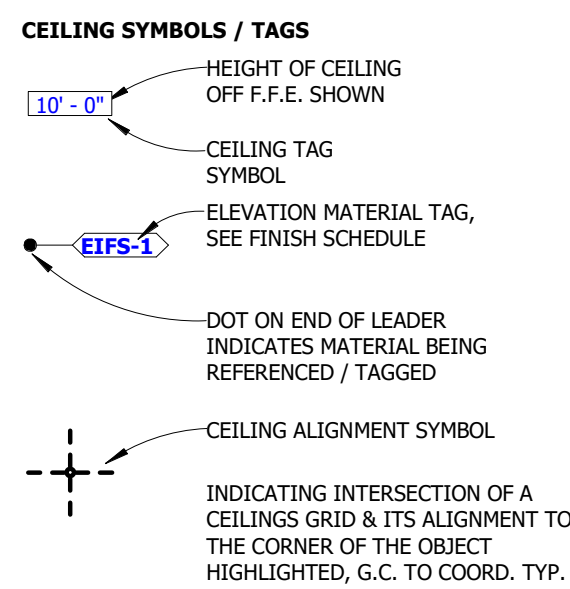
CEILING SYMBOLS / TAGS

10' - 0"

HEIGHT OF CEILING OFF F.F.E. SHOWN

CEILING TAG SYMBOL

EIFS-1

ELEVATION MATERIAL TAG, SEE FINISH SCHEDULE

DOT ON END OF LEADER INDICATES MATERIAL BEING REFERENCED / TAGGED

CEILING ALIGNMENT SYMBOL

INDICATING INTERSECTION OF A CEILINGS GRID & ITS ALIGNMENT TO THE CORNER OF THE OBJECT HIGHLIGHTED, G.C. TO COORD. TYP.